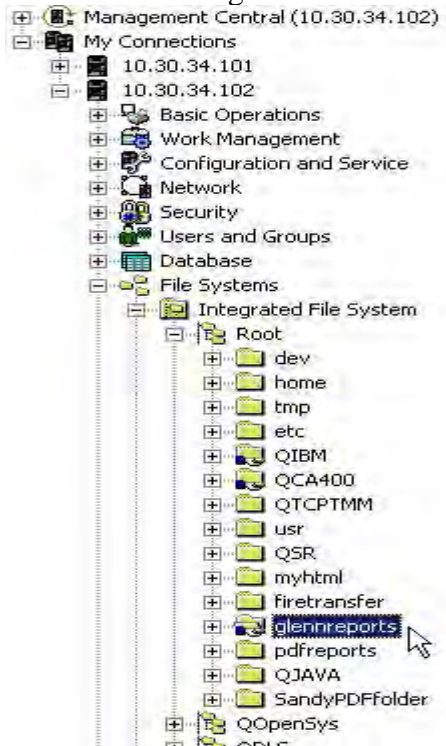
Management Central (10.30.34.102)
My Connections
10.30.34.101
10.30.34.102
Basic Operations
Work Management
Configuration and Service
Network
Security
Users and Groups
Database
File Systems
Integrated File System
Root
dev
home
tmp
etc
QIBM
QCA400
QTCPTMM
usr
QSR
myhtml
firetransfer
glennreports
pdfreports
QJAVA
SandyPDFfolder
QOpenSys
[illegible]